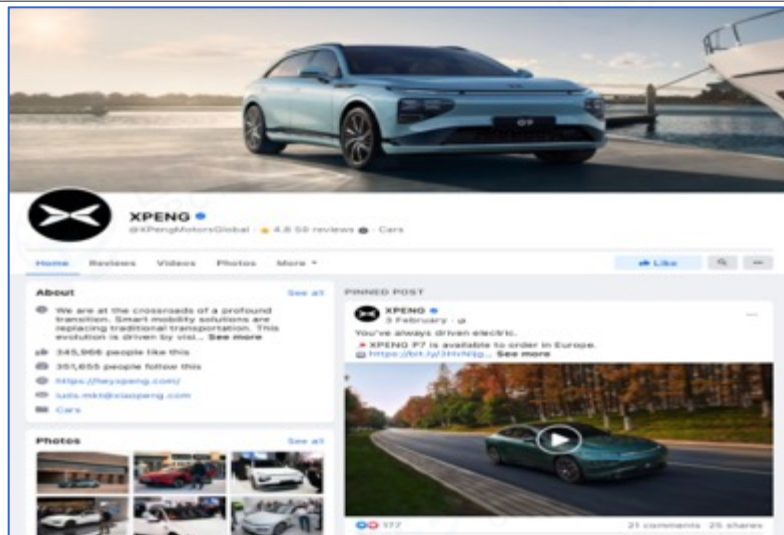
G9

XPENG
@XPengMotorsGlobal · 4.8 50 reviews · Cars

Home Reviews Videos Photos More ▾

Like

About
See all
We are at the crossroads of a profound transition. Smart mobility solutions are replacing traditional transportation. This evolution is driven by visi... See more
345,966 people like this
351,655 people follow this
https://heyxpeng.com/
luds.mkt@xiaopeng.com
Cars

Photos
See all

PINNED POST
XPENG
3 February ·
You've always driven electric.
XPENG P7 is available to order in Europe.
https://bit.ly/3HvNig... See more

177
21 comments 25 shares